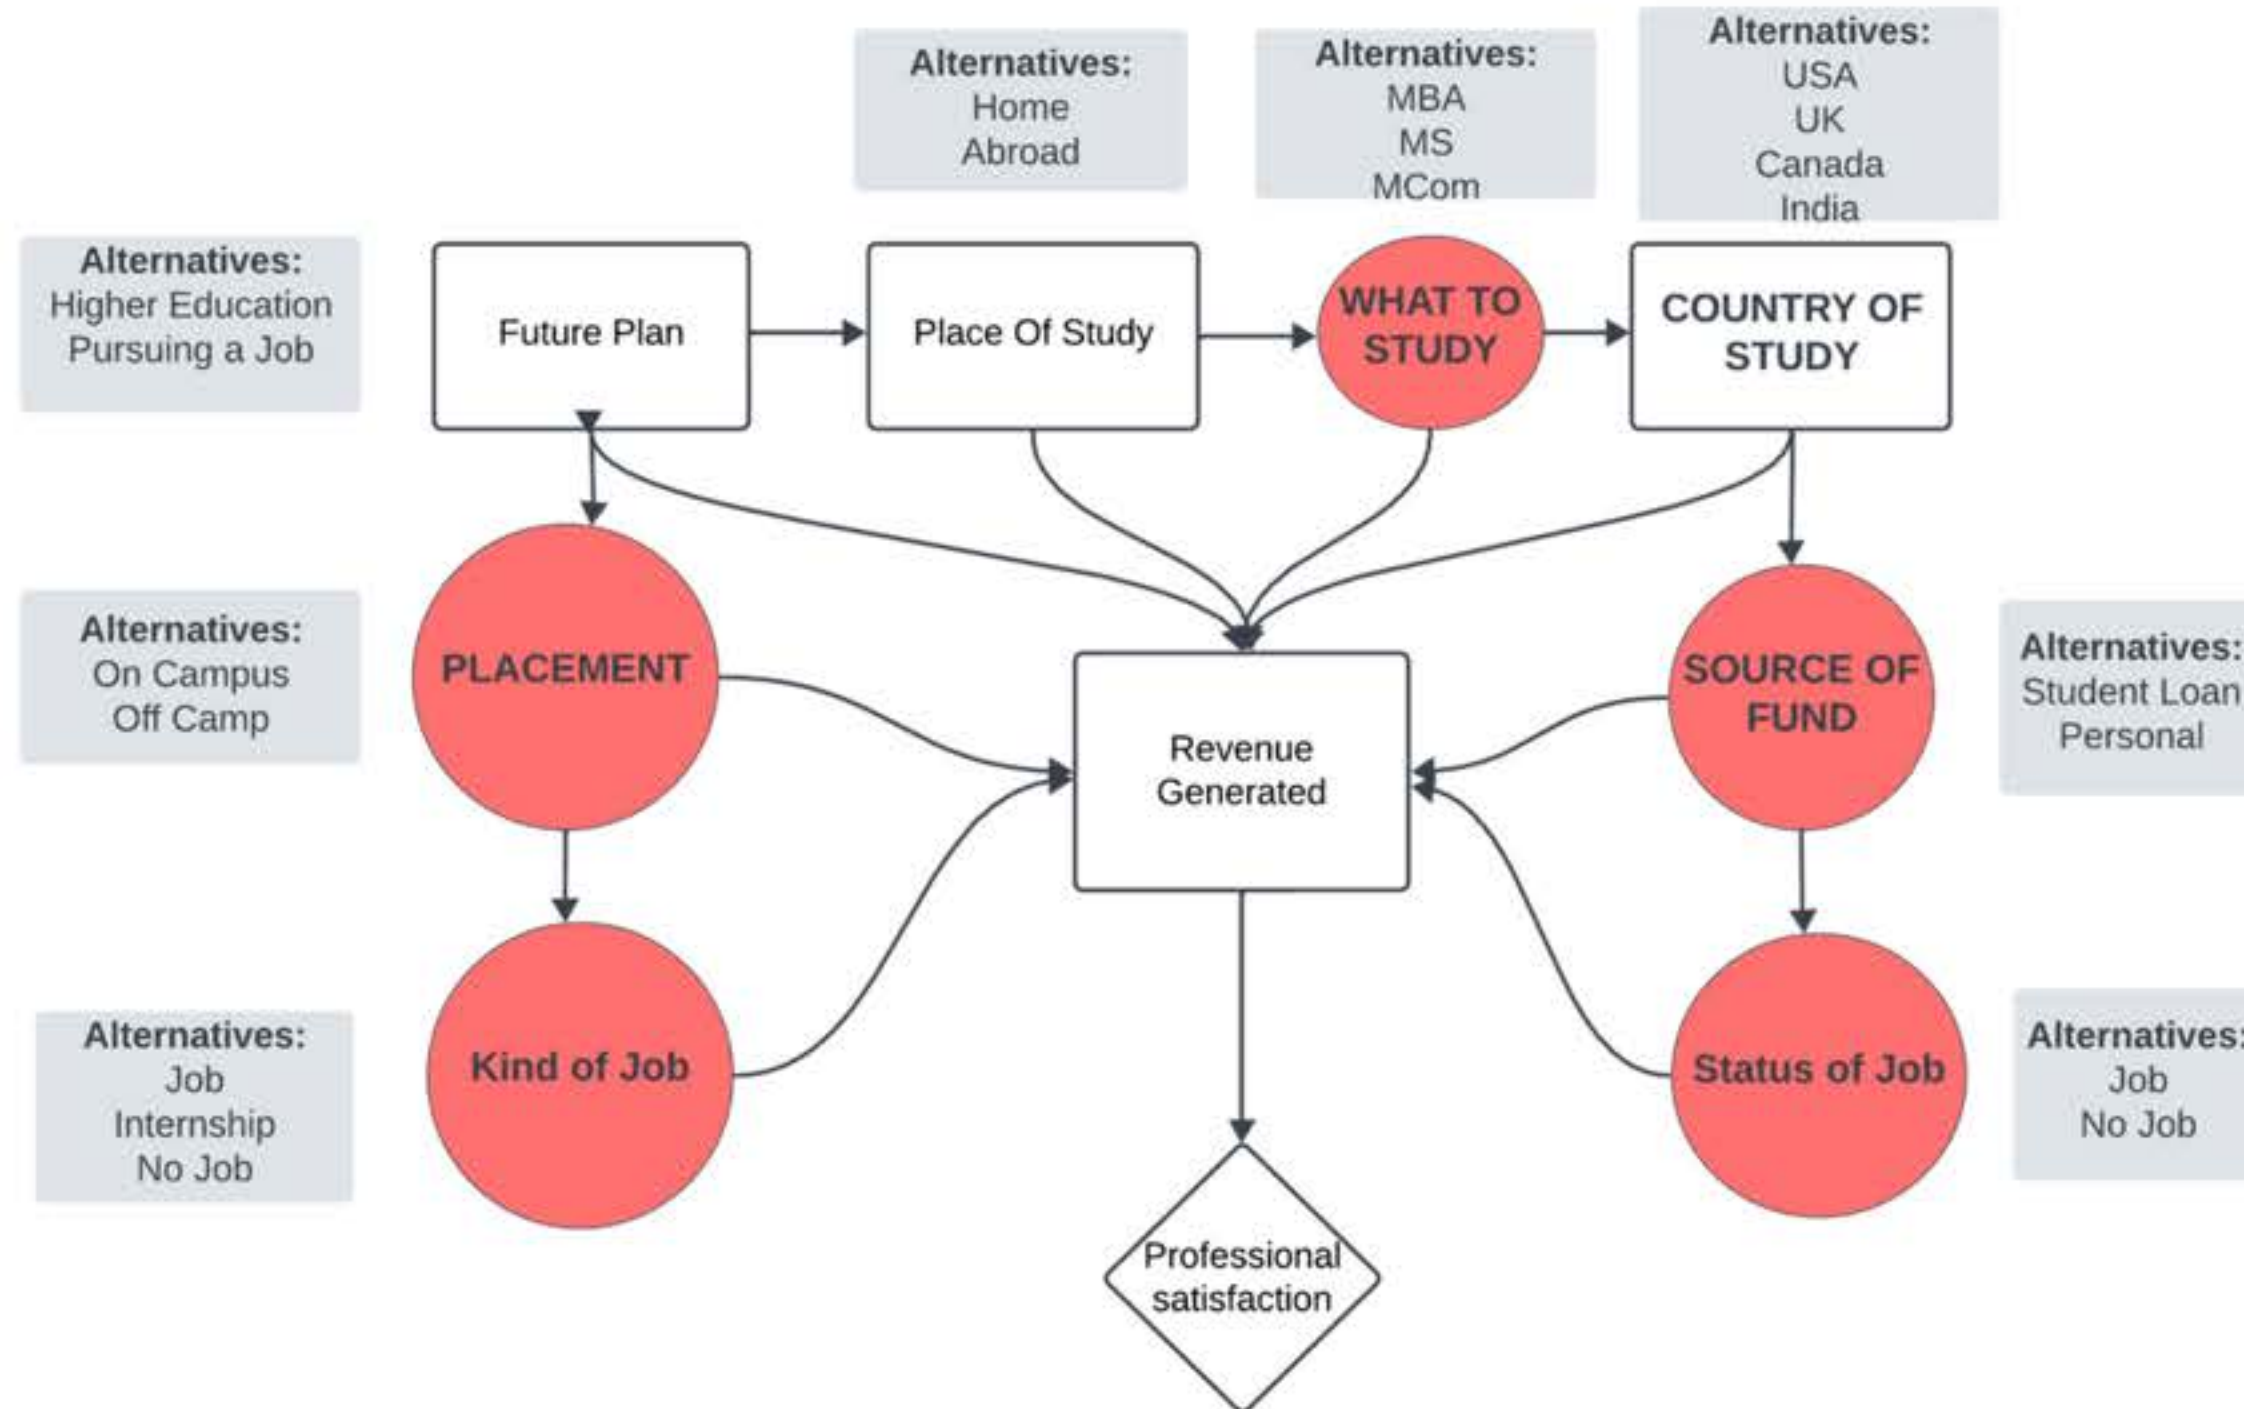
Alternatives:
Home
Abroad

Alternatives:
MBA
MS
MCom

Alternatives:
USA
UK
Canada
India

Alternatives:
Higher Education
Pursuing a Job

Future Plan

Place Of Study

WHAT TO STUDY

COUNTRY OF STUDY

Alternatives:
On Campus
Off Camp

PLACEMENT

Revenue Generated

SOURCE OF FUND

Alternatives:
Student Loan
Personal

Alternatives:
Job
Internship
No Job

Kind of Job

Status of Job

Alternatives:
Job
No Job

Professional satisfaction